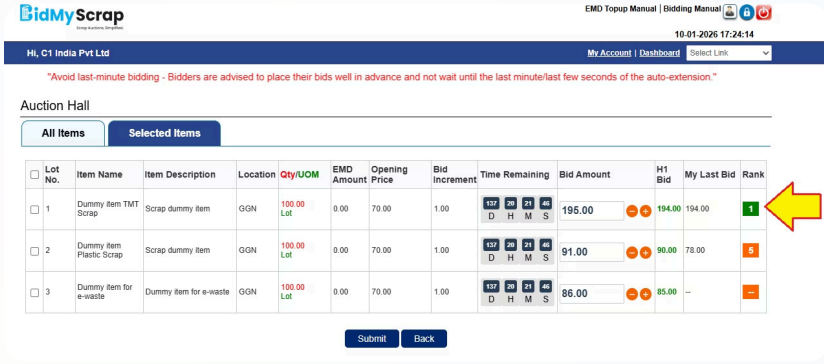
BidMyScrap
Scrap Auctions Simplified

EMD Topup Manual | Bidding Manual

10-01-2026 17:24:14

Hi, C1 India Pvt Ltd

My Account | Dashboard | Select Link

"Avoid last-minute bidding - Bidders are advised to place their bids well in advance and not wait until the last minute/last few seconds of the auto-extension."

Auction Hall

All Items | Selected Items

| | Lot No. | Item Name | Item Description | Location | Qty/UOM | EMD Amount | Opening Price | Bid Increment | Time Remaining | Bid Amount | H1 Bid | My Last Bid | Rank |
|---|---|---|---|---|---|---|---|---|---|---|---|---|---|
| | 1 | Dummy item TMT Scrap | Scrap dummy item | GGN | 100.00 Lot | 0.00 | 70.00 | 1.00 | 137 D 20 H 21 M 46 S | 195.00 | 194.00 | 194.00 | 1 |
| | 2 | Dummy item Plastic Scrap | Scrap dummy item | GGN | 100.00 Lot | 0.00 | 70.00 | 1.00 | 137 D 20 H 21 M 46 S | 91.00 | 90.00 | 78.00 | 5 |
| | 3 | Dummy item for e-waste | Dummy item for e-waste | GGN | 100.00 Lot | 0.00 | 70.00 | 1.00 | 137 D 20 H 21 M 46 S | 86.00 | 85.00 | -- | -- |

Submit | Back